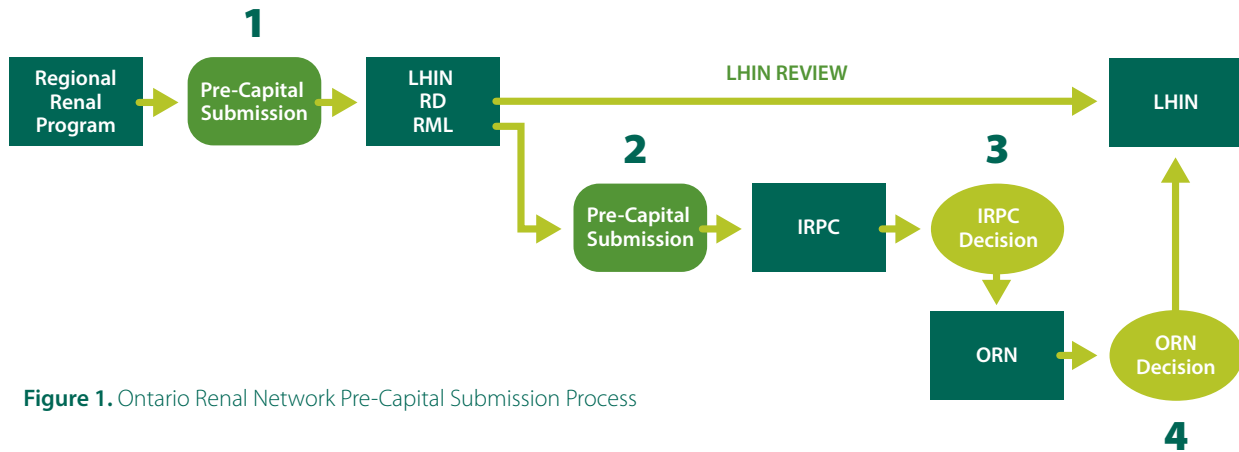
1

Regional Renal Program

Pre-Capital Submission

LHIN RD RML

LHIN REVIEW

LHIN

2

Pre-Capital Submission

IRPC

3

IRPC Decision

ORN

ORN Decision

4

Figure 1. Ontario Renal Network Pre-Capital Submission Process